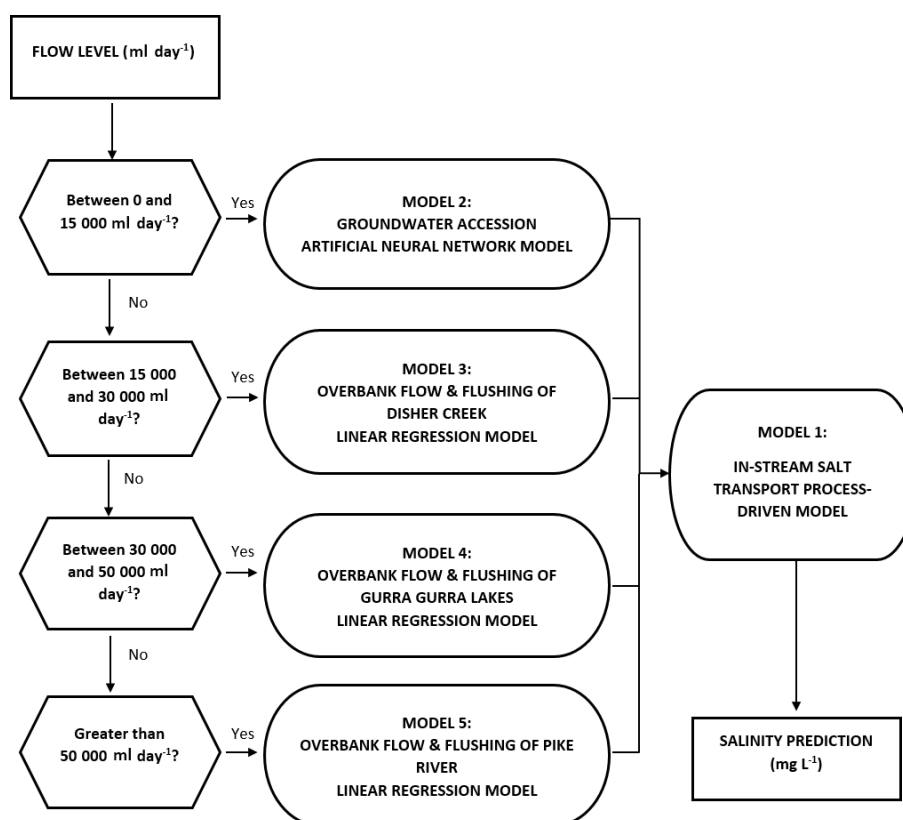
FLOW LEVEL (ml day$^{-1}$)

Between 0 and 15 000 ml day$^{-1}$?

Yes

MODEL 2:
GROUNDWATER ACCESSION
ARTIFICIAL NEURAL NETWORK MODEL

No

Between 15 000 and 30 000 ml day$^{-1}$?

Yes

MODEL 3:
OVERBANK FLOW & FLUSHING OF DISHER CREEK
LINEAR REGRESSION MODEL

No

Between 30 000 and 50 000 ml day$^{-1}$?

Yes

MODEL 4:
OVERBANK FLOW & FLUSHING OF GURRA GURRA LAKES
LINEAR REGRESSION MODEL

No

Greater than 50 000 ml day$^{-1}$?

Yes

MODEL 5:
OVERBANK FLOW & FLUSHING OF PIKE RIVER
LINEAR REGRESSION MODEL

MODEL 1:
IN-STREAM SALT TRANSPORT PROCESS-DRIVEN MODEL

SALINITY PREDICTION
(mg L$^{-1}$)